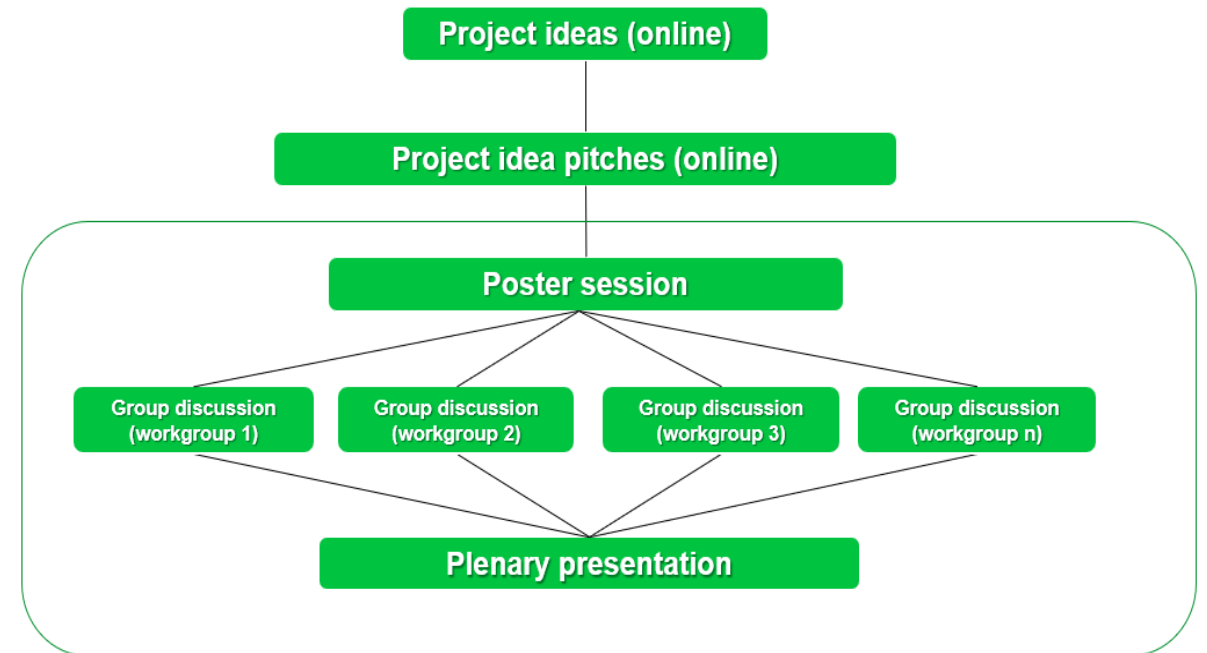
Project ideas (online)

Project idea pitches (online)

Poster session

Group discussion (workgroup 1)

Group discussion (workgroup 2)

Group discussion (workgroup 3)

Group discussion (workgroup n)

Plenary presentation